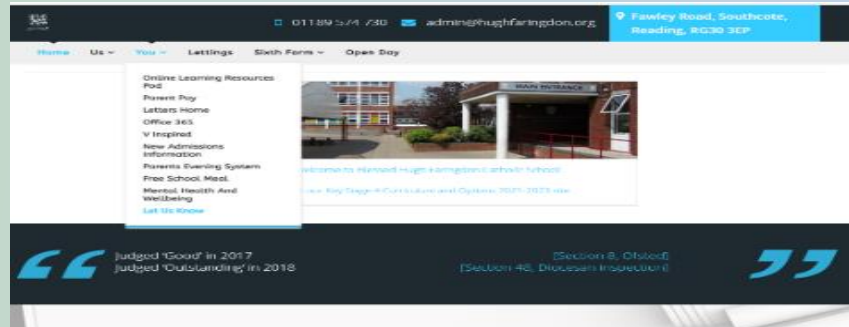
01189 574 730 admin@hughfaringdon.org

Fawley Road, Southcote, Reading, RG30 3EP

Home Us You Lettings Sixth Form Open Day

Online Learning Resources Pod
Parent Pay
Letters Home
Office 365
V Inspired
New Admissions Information
Parents Evening System
Free School Meal
Mental Health And Wellbeing
Let Us Know

MAIN ENTRANCE

Welcome to Blessed Hugh Faringdon Catholic School

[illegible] Key Stage 4 Curriculum and Options 2021-2022 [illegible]

Judged 'Good' in 2017
Judged 'Outstanding' in 2018

[Section 8, Ofsted]
[Section 48, Diocesan Inspection]